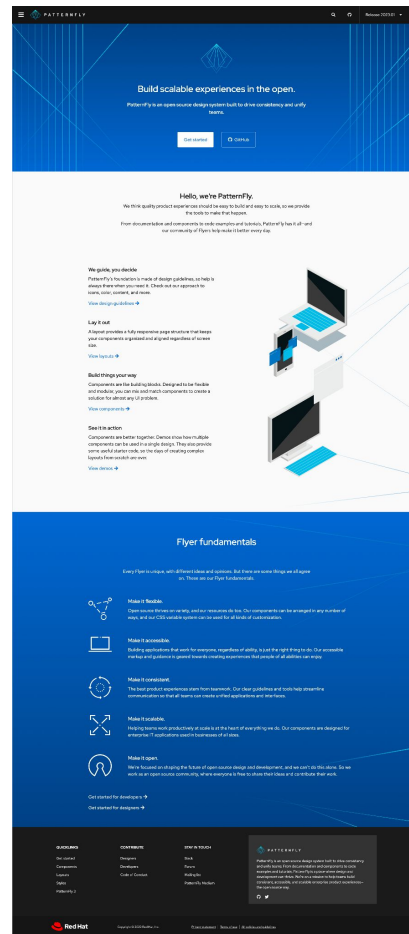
PATTERNFLY

Release 2023.01

Build scalable experiences in the open.

PatternFly is an open source design system built to drive consistency and unify teams.

Get started

GitHub

Hello, we're PatternFly.

We think quality product experiences should be easy to build and easy to scale, so we provide the tools to make that happen.

From documentation and components to code examples and tutorials, PatternFly has it all—and our community of Flyers help make it better every day.

We guide, you decide

PatternFly's foundation is made of design guidelines, so help is always there when you need it. Check out our approach to icons, color, content, and more.

View design guidelines →

Lay it out

A layout provides a fully responsive page structure that keeps your components organized and aligned regardless of screen size.

View layouts →

Build things your way

Components are the building blocks. Designed to be flexible and modular, you can mix and match components to create a solution for almost any UI problem.

View components →

See it in action

Components are better together. Demos show how multiple components can be used in a single design. They also provide some useful starter code, so the days of creating complex layouts from scratch are over.

View demos →

Flyer fundamentals

Every Flyer is unique, with different ideas and opinions. But there are some things we all agree on. These are our Flyer fundamentals.

Make it flexible.

Open source thrives on variety, and our resources do too. Our components can be arranged in any number of ways, and our CSS variable system can be used for all kinds of customization.

Make it accessible.

Building applications that work for everyone, regardless of ability, is just the right thing to do. Our accessible markup and guidance is geared towards creating experiences that people of all abilities can enjoy.

Make it consistent.

The best product experiences stem from teamwork. Our clear guidelines and tools help streamline communication so that all teams can create unified applications and interfaces.

Make it scalable.

Helping teams work productively at scale is at the heart of everything we do. Our components are designed for enterprise IT applications used in businesses of all sizes.

Make it open.

We're focused on shaping the future of open source design and development, and we can't do this alone. So we work as an open source community, where everyone is free to share their ideas and contribute their work.

Get started for developers →

Get started for designers →

QUICKLINKS

Get started

Components

Layouts

Styles

PatternFly 3

CONTRIBUTE

Designers

Developers

Code of Conduct

STAY IN TOUCH

Slack

Forum

Mailing list

PatternFly Medium

PATTERNFLY

PatternFly is an open source design system built to drive consistency and unify teams. From documentation and components to code examples and tutorials, PatternFly is a place where design and development can thrive. We're on a mission to help teams build consistent, accessible, and scalable enterprise product experiences—the open source way.

Red Hat

Copyright © 2023 Red Hat, Inc.

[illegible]

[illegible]

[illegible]